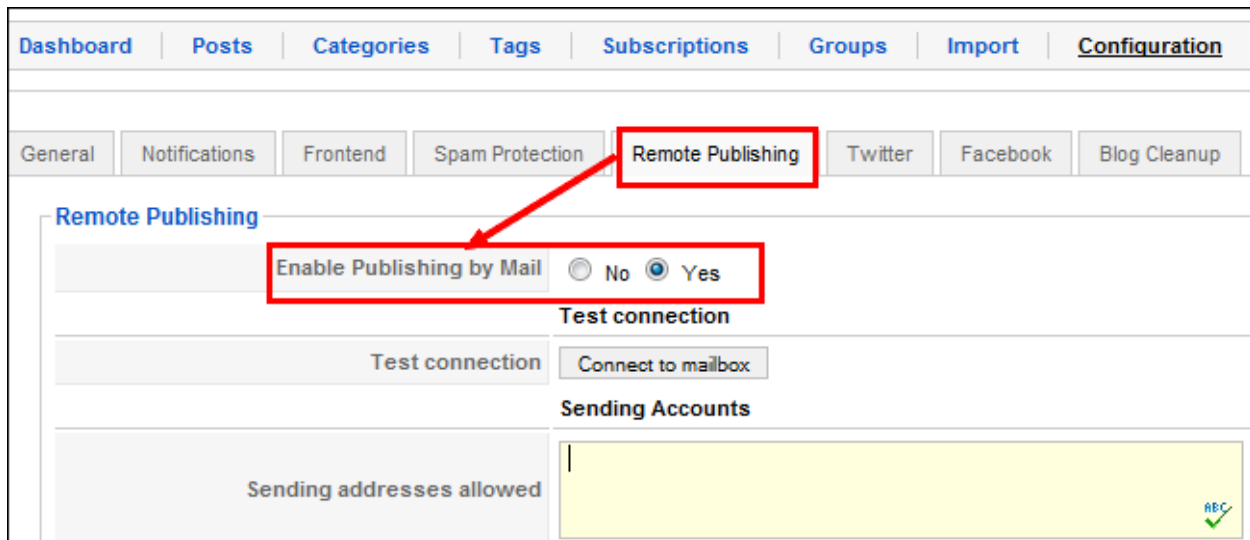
Dashboard | Posts | Categories | Tags | Subscriptions | Groups | Import | Configuration

General | Notifications | Frontend | Spam Protection | Remote Publishing | Twitter | Facebook | Blog Cleanup

Remote Publishing

Enable Publishing by Mail No Yes

Test connection

Test connection Connect to mailbox

Sending Accounts

Sending addresses allowed

ABC